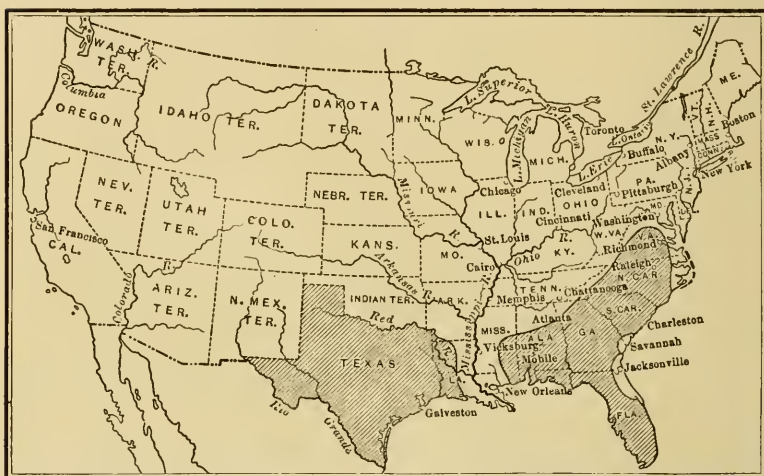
WASH. TER.
Columbia R.
OREGON
IDAHO TER.
DAKOTA TER.
MINN.
L. Superior
WIS.
L. Michigan
L. Huron
MICH.
Toronto
L. Ontario
St. Lawrence R.
ME.
VT.
N.H.
MASS.
CONN.
R.I.
Boston
N.Y.
Buffalo
Albany
New York
L. Erie
NEV. TER.
UTAH TER.
NEBR. TER.
IOWA
Chicago
Cleveland
PA.
Pittsburgh
N.J.
DEL.
MD.
ILL.
IND.
OHIO
Cincinnati
Washington
W.VA.
San Francisco
CAL.
COLO. TER.
KANS.
Missouri R.
St. Louis
MO.
Ohio R.
KY.
Cairo
VA.
Richmond
Raleigh
N. CAR.
Colorado
ARIZ. TER.
N. MEX. TER.
INDIAN TER.
Arkansas R.
ARK.
Memphis
TENN.
Chattanooga
S. CAR.
Charleston
Red
MISS.
Mississippi R.
Atlanta
ALA.
GA.
Savannah
Vicksburg
Mobile
Jacksonville
TEXAS
LA.
New Orleans
Rio Grande
Galveston
FLA.